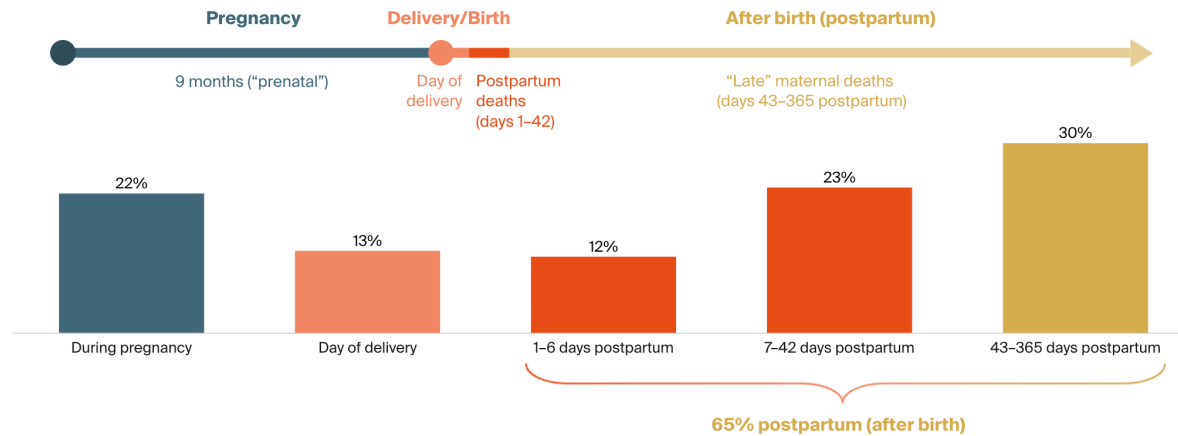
Pregnancy
Delivery/Birth
After birth (postpartum)

9 months (“prenatal”)
Day of delivery
Postpartum deaths (days 1–42)
“Late” maternal deaths (days 43–365 postpartum)

22%
13%
12%
23%
30%

During pregnancy
Day of delivery
1–6 days postpartum
7–42 days postpartum
43–365 days postpartum

65% postpartum (after birth)